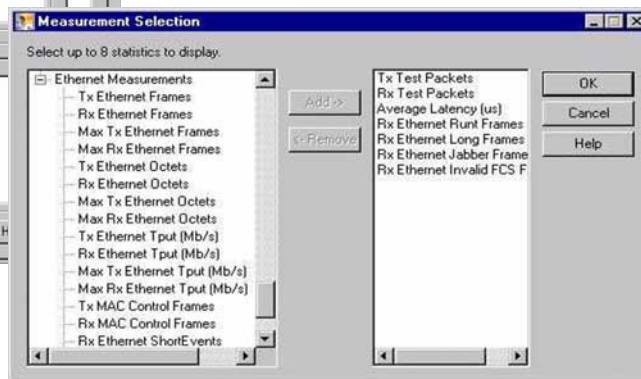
Measurement Selection

Select up to 8 statistics to display.

Ethernet Measurements
Tx Ethernet Frames
Rx Ethernet Frames
Max Tx Ethernet Frames
Max Rx Ethernet Frames
Tx Ethernet Octets
Rx Ethernet Octets
Max Tx Ethernet Octets
Max Rx Ethernet Octets
Tx Ethernet Tput (Mb/s)
Rx Ethernet Tput (Mb/s)
Max Tx Ethernet Tput (Mb/s)
Max Rx Ethernet Tput (Mb/s)
Tx MAC Control Frames
Rx MAC Control Frames
Rx Ethernet ShortEvents

Add ->
<- Remove

Tx Test Packets
Rx Test Packets
Average Latency (us)
Rx Ethernet Runt Frames
Rx Ethernet Long Frames
Rx Ethernet Jabber Frame
Rx Ethernet Invalid FCS F

OK
Cancel
Help